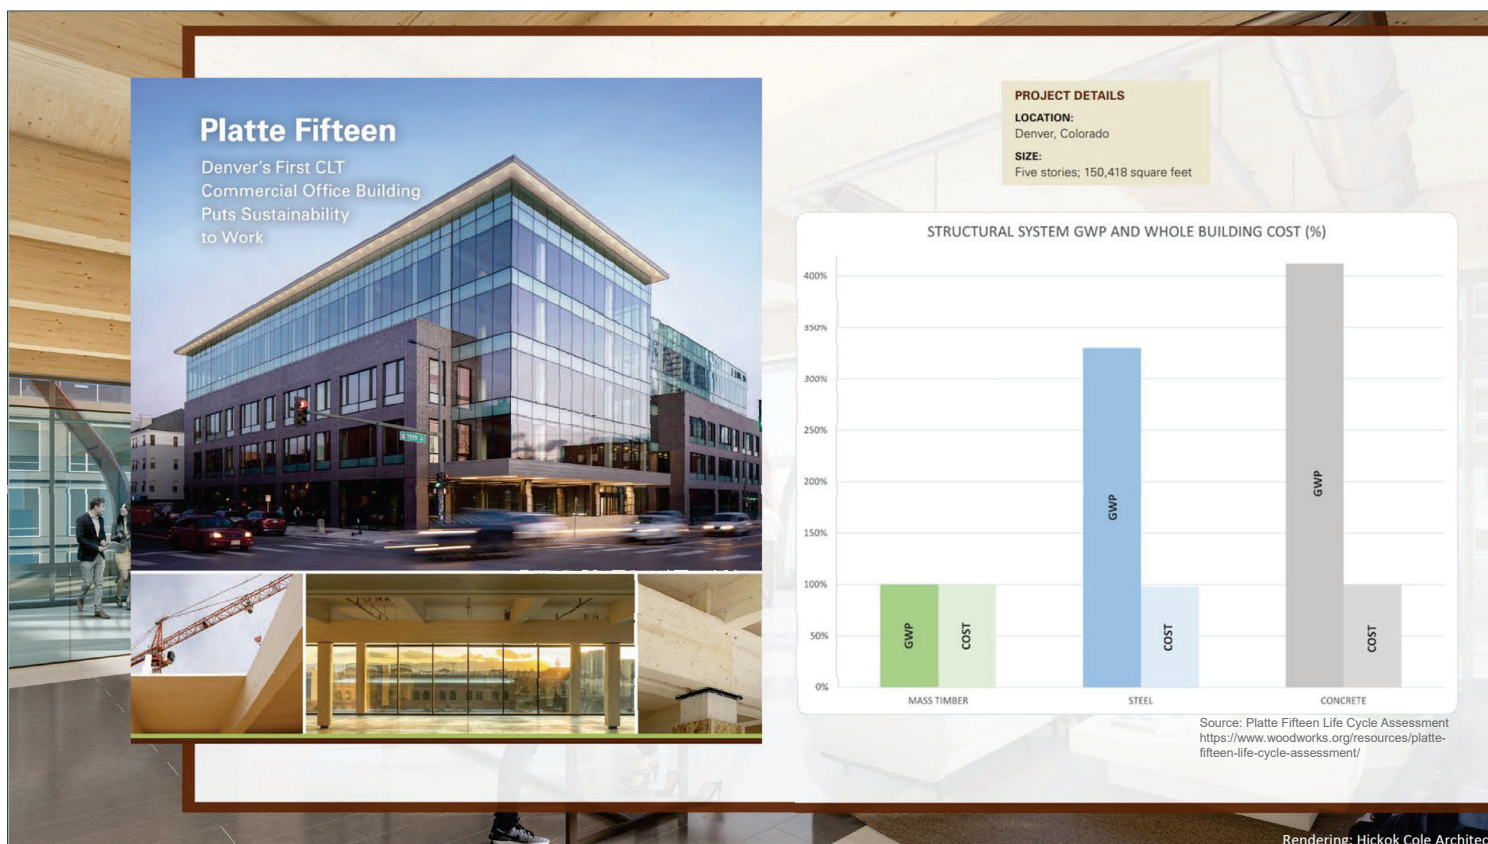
Platte Fifteen

Denver's First CLT Commercial Office Building Puts Sustainability to Work

PROJECT DETAILS
LOCATION:
Denver, Colorado
SIZE:
Five stories; 150,418 square feet

STRUCTURAL SYSTEM GWP AND WHOLE BUILDING COST (%)

400%
350%
300%
250%
200%
150%
100%
50%
0%

GWP COST
MASS TIMBER
GWP COST
STEEL
GWP COST
CONCRETE

Source: Platte Fifteen Life Cycle Assessment
https://www.woodworks.org/resources/platte-fifteen-life-cycle-assessment/

Rendering: Hickok Cole Architec